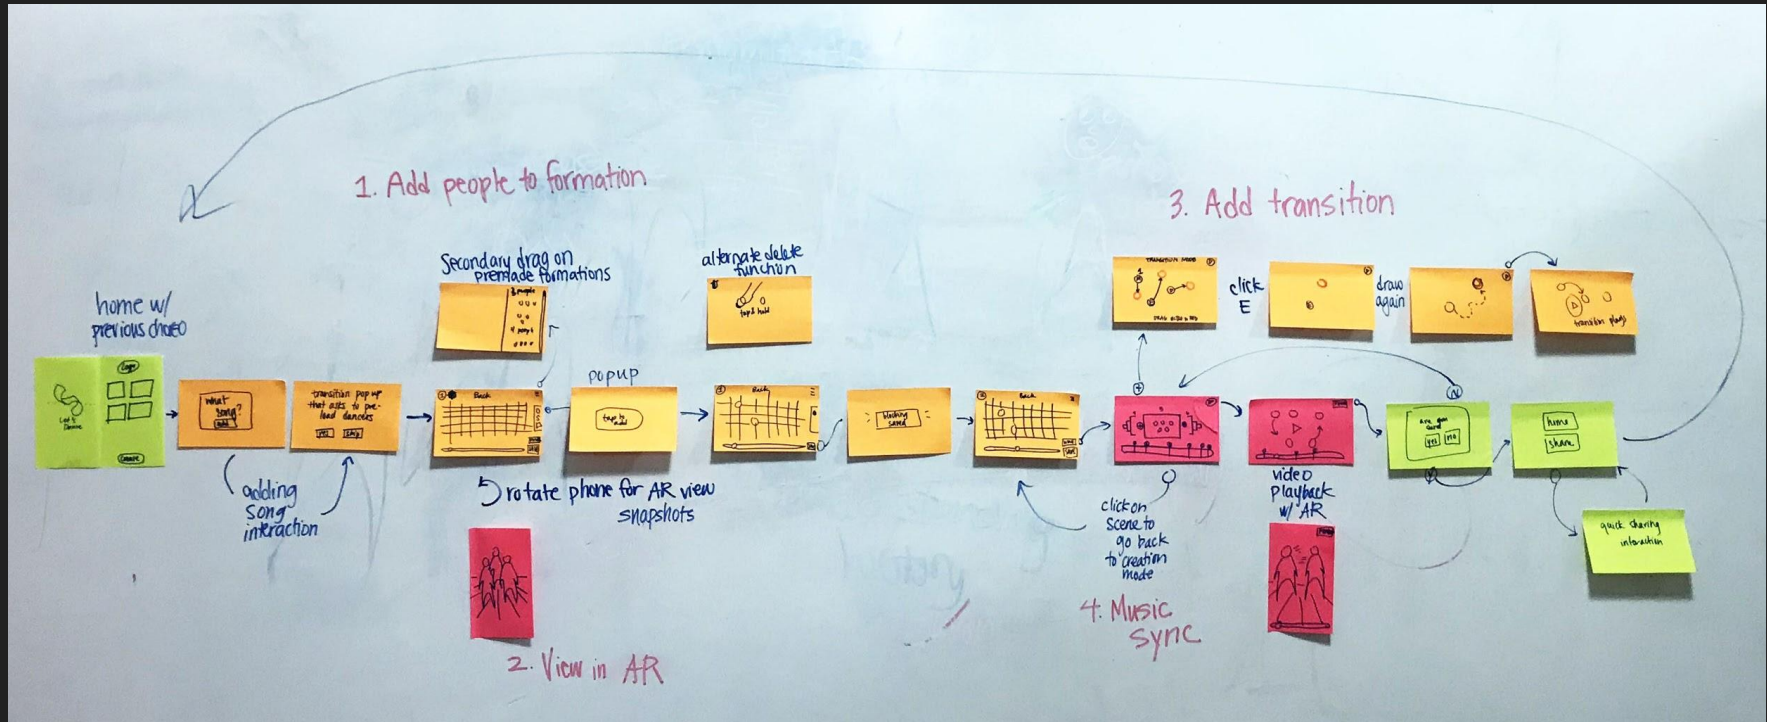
1. Add people to formation

3. Add transition

home w/ previous choreo

Secondary drag on premade formations

alternate delete function

click E

draw again

transition plays

popup

tap & hold

what song?

transition pop up that asks to pre-load dances

adding song interaction

5 rotate phone for AR view snapshots

click on scene to go back to creation mode

video playback w/ AR

home

share

quick sharing interaction

2. View in AR

4. Music Sync